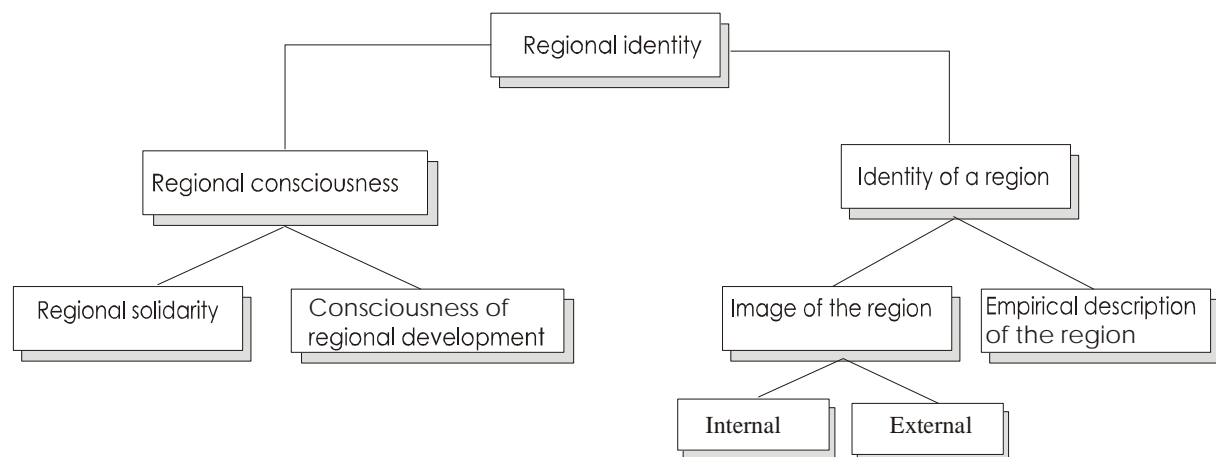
Regional identity

Regional consciousness

Identity of a region

Regional solidarity

Consciousness of regional development

Image of the region

Empirical description of the region

Internal

External